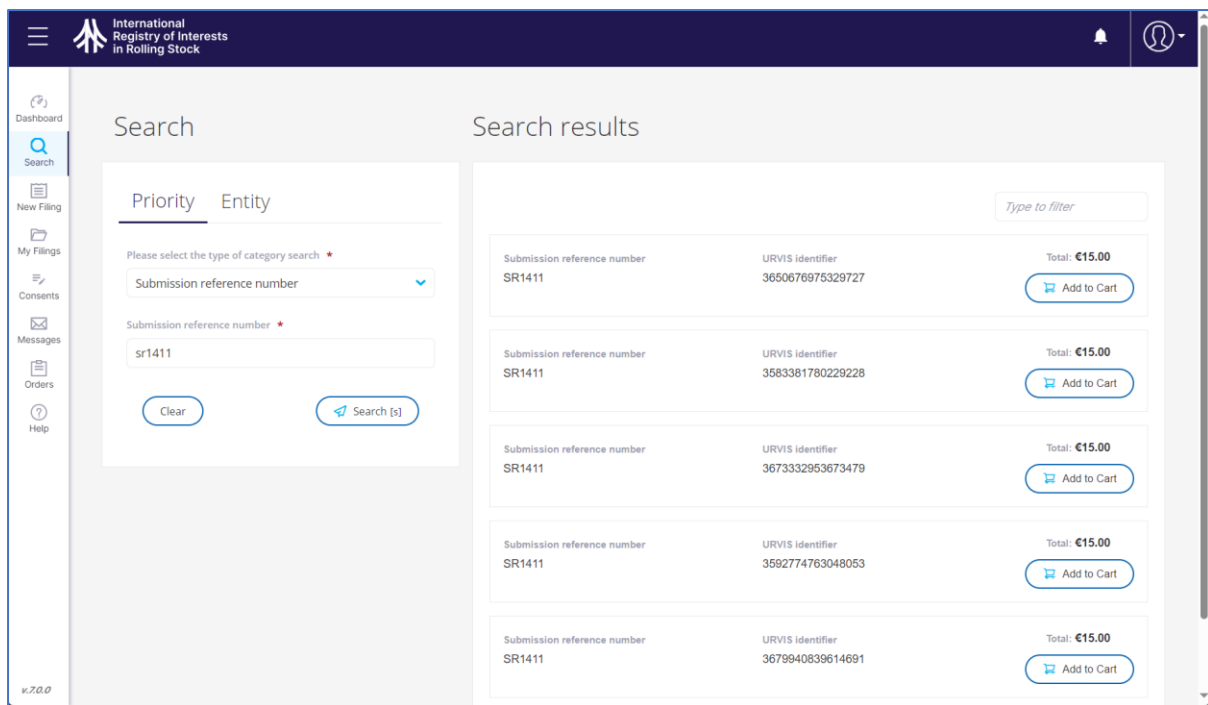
International Registry of Interests in Rolling Stock

Dashboard
Search
New Filing
My Filings
Consents
Messages
Orders
Help

v.7.0.0

Search

Priority Entity

Please select the type of category search *
Submission reference number

Submission reference number *
sr1411

Clear
Search [s]

Search results

Type to filter

Submission reference number
SR1411
URVIS identifier
3650676975329727
Total: €15.00
Add to Cart

Submission reference number
SR1411
URVIS identifier
3583381780229228
Total: €15.00
Add to Cart

Submission reference number
SR1411
URVIS identifier
3673332953673479
Total: €15.00
Add to Cart

Submission reference number
SR1411
URVIS identifier
3592774763048053
Total: €15.00
Add to Cart

Submission reference number
SR1411
URVIS identifier
3679940839614691
Total: €15.00
Add to Cart